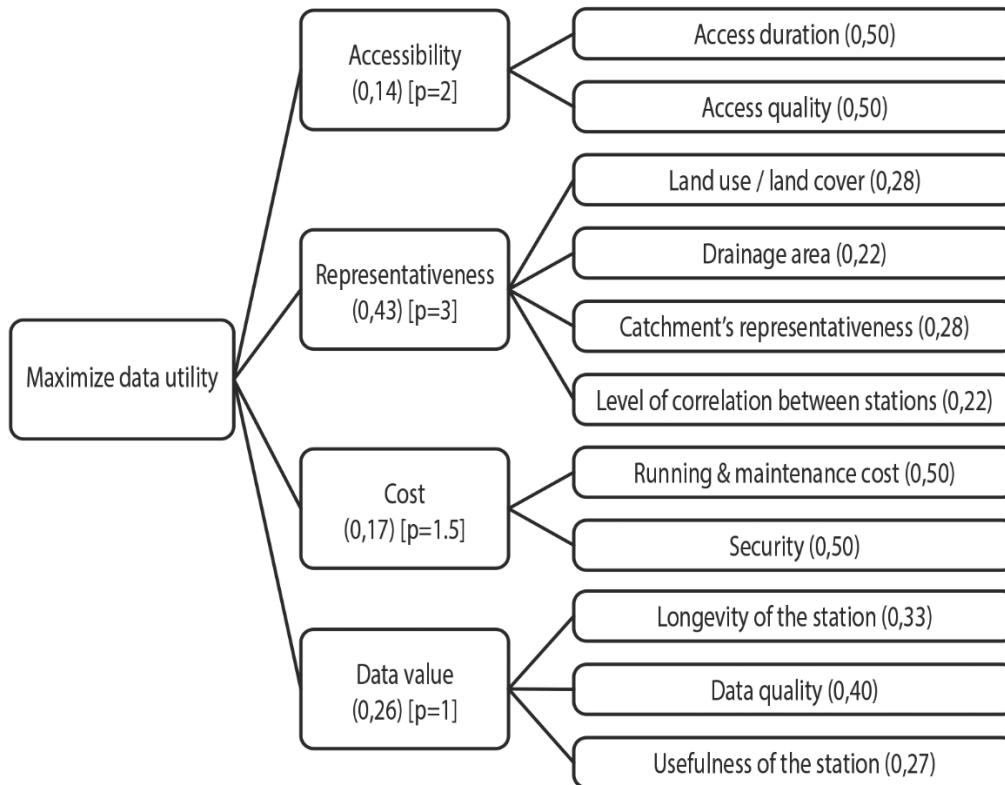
Maximize data utility

Accessibility
(0,14) [p=2]

Access duration (0,50)

Access quality (0,50)

Representativeness
(0,43) [p=3]

Land use / land cover (0,28)

Drainage area (0,22)

Catchment's representativeness (0,28)

Level of correlation between stations (0,22)

Cost
(0,17) [p=1.5]

Running & maintenance cost (0,50)

Security (0,50)

Data value
(0,26) [p=1]

Longevity of the station (0,33)

Data quality (0,40)

Usefulness of the station (0,27)